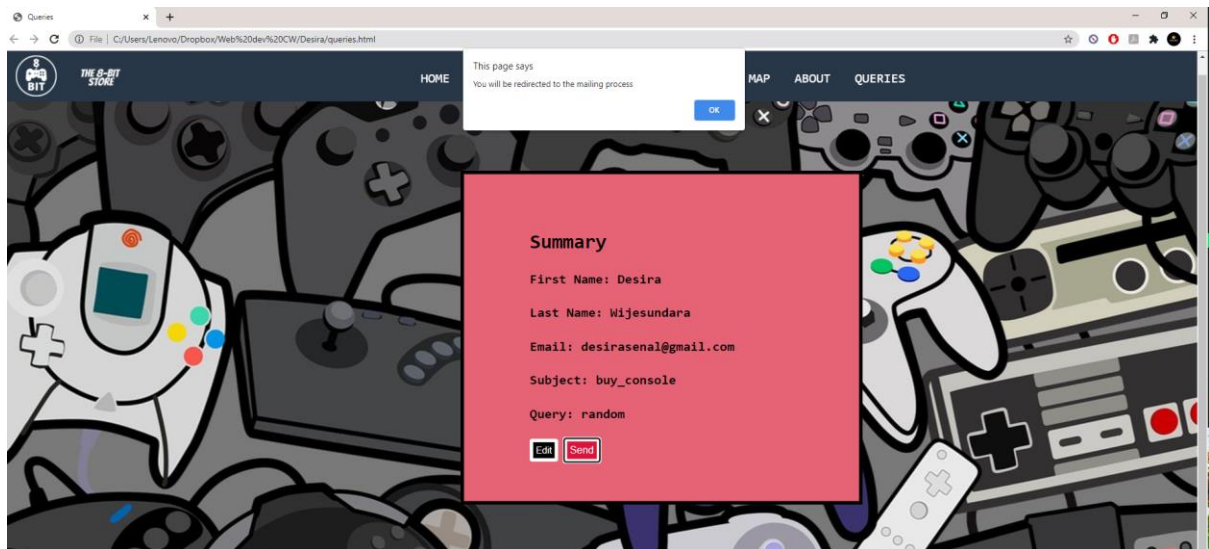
Queries
File | C:/Users/Lenovo/Dropbox/Web%20dev%20CW/Desira/queries.html

8 BIT
THE 8-BIT STORE
HOME
MAP
ABOUT
QUERIES

This page says
You will be redirected to the mailing process
OK

Summary

First Name: Desira

Last Name: Wijesundara

Email: desirasenal@gmail.com

Subject: buy_console

Query: random

Edit
Send